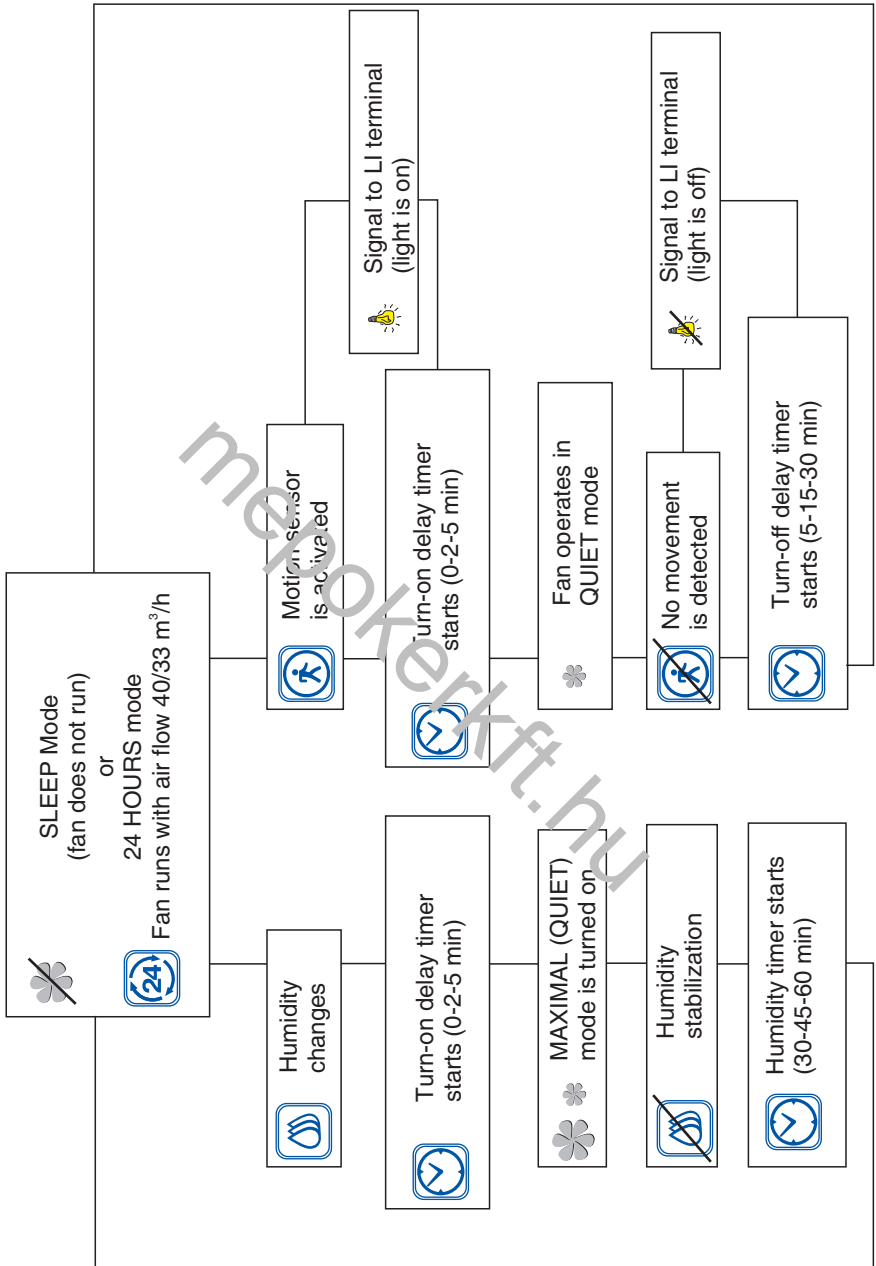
SLEEP Mode
(fan does not run)
or
24 HOURS mode
Fan runs with air flow 40/33 $m^3/h$

24

Motion sensor is activated

Signal to LI terminal (light is on)

Turn-on delay timer starts (0-2-5 min)

Fan operates in QUIET mode

No movement is detected

Signal to LI terminal (light is off)

Turn-off delay timer starts (5-15-30 min)

Humidity changes

Turn-on delay timer starts (0-2-5 min)

MAXIMAL (QUIET) mode is turned on

Humidity stabilization

Humidity timer starts (30-45-60 min)

mepokerkft.hu